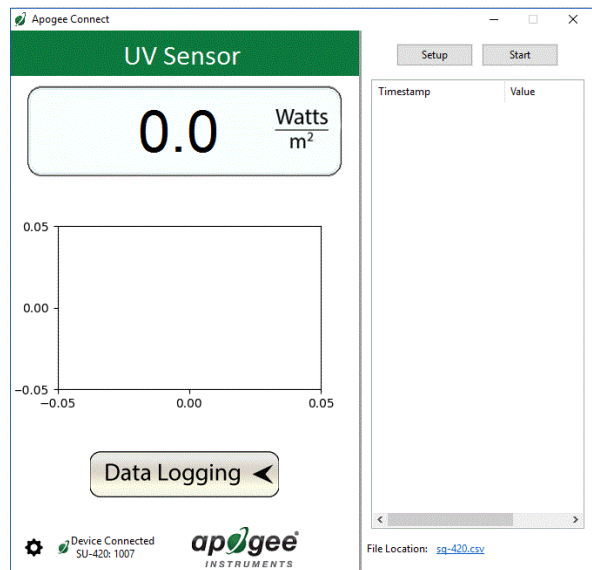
Apogee Connect

UV Sensor

0.0 $\frac{\text{Watts}}{\text{m}^2}$

0.05
0.00
−0.05
−0.05 0.00 0.05

Data Logging

Device Connected
SU-420: 1007

apogee®
INSTRUMENTS

Setup Start

| Timestamp | Value |
|---|---|

File Location: sq-420.csv